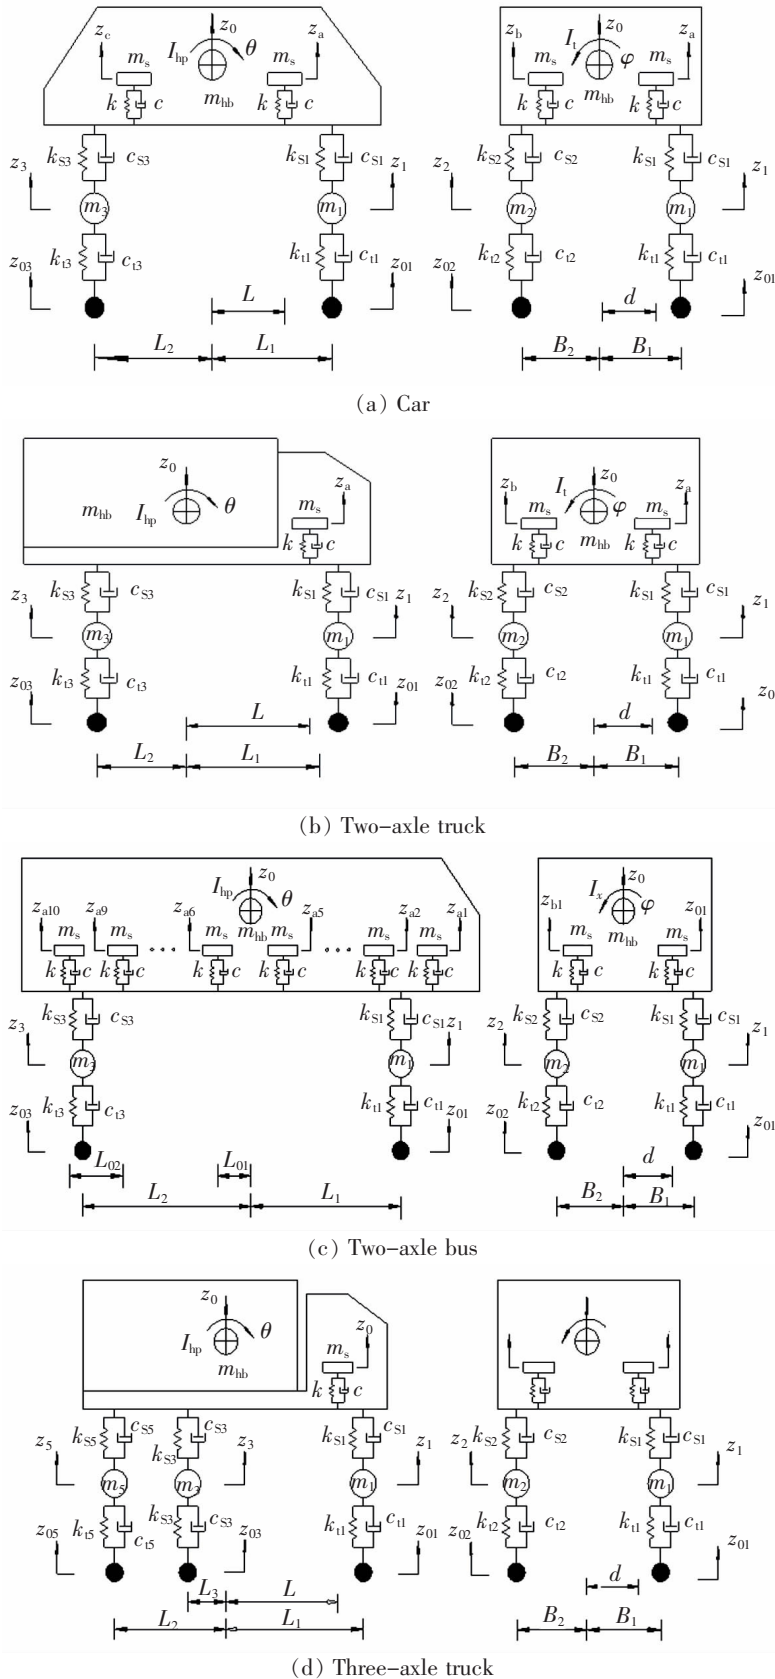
$z_c$ $I_{hp}$ $z_0$ $\theta$ $z_a$ $m_s$ $m_s$ $k$ $c$ $m_{hb}$ $k$ $c$

$z_3$ $k_{S3}$ $c_{S3}$ $k_{S1}$ $c_{S1}$ $z_1$ $m_3$ $m_1$ $z_{03}$ $k_{t3}$ $c_{t3}$ $k_{t1}$ $c_{t1}$ $z_{01}$ $L$ $L_2$ $L_1$

$z_b$ $I_t$ $z_0$ $z_a$ $m_s$ $\varphi$ $m_s$ $k$ $c$ $m_{hb}$ $k$ $c$ $z_2$ $k_{S2}$ $c_{S2}$ $k_{S1}$ $c_{S1}$ $z_1$ $m_2$ $m_1$ $z_{02}$ $k_{t2}$ $c_{t2}$ $k_{t1}$ $c_{t1}$ $z_{01}$ $d$ $B_2$ $B_1$

(a) Car

$z_0$ $m_{hb}$ $I_{hp}$ $\theta$ $m_s$ $z_a$ $k$ $c$ $z_3$ $k_{S3}$ $c_{S3}$ $k_{S1}$ $c_{S1}$ $z_1$ $m_3$ $m_1$ $z_{03}$ $k_{t3}$ $c_{t3}$ $k_{t1}$ $c_{t1}$ $z_{01}$ $L$ $L_2$ $L_1$

$z_b$ $I_t$ $z_0$ $\varphi$ $z_a$ $m_s$ $m_s$ $k$ $c$ $m_{hb}$ $k$ $c$ $z_2$ $k_{S2}$ $c_{S2}$ $k_{S1}$ $c_{S1}$ $z_1$ $m_2$ $m_1$ $z_{02}$ $k_{t2}$ $c_{t2}$ $k_{t1}$ $c_{t1}$ $z_0$ $d$ $B_2$ $B_1$

(b) Two-axle truck

$I_{hp}$ $z_0$ $\theta$ $z_{a10}$ $z_{a9}$ $z_{a6}$ $z_{a5}$ $z_{a2}$ $z_{a1}$ $m_s$ $m_s$ $\cdots$ $m_s$ $m_{hb}$ $m_s$ $\cdots$ $m_s$ $m_s$ $k$ $c$ $k$ $c$ $k$ $c$ $k$ $c$ $k$ $c$ $k$ $c$ $z_3$ $k_{S3}$ $c_{S3}$ $k_{S1}$ $c_{S1}$ $z_1$ $m_3$ $m_1$ $z_{03}$ $k_{t3}$ $c_{t3}$ $k_{t1}$ $c_{t1}$ $z_{01}$ $L_{02}$ $L_{01}$ $L_2$ $L_1$

$I_x$ $z_0$ $\varphi$ $z_{b1}$ $z_{01}$ $m_s$ $m_{hb}$ $m_s$ $k$ $c$ $k$ $c$ $z_2$ $k_{S2}$ $c_{S2}$ $k_{S1}$ $c_{S1}$ $z_1$ $m_2$ $m_1$ $z_{02}$ $k_{t2}$ $c_{t2}$ $k_{t1}$ $c_{t1}$ $z_{01}$ $d$ $B_2$ $B_1$

(c) Two-axle bus

$z_0$ $I_{hp}$ $\theta$ $m_{hb}$ $m_s$ $z_0$ $k$ $c$ $k_{S5}$ $c_{S5}$ $c_{S3}$ $k_{S3}$ $z_5$ $z_3$ $k_{S1}$ $c_{S1}$ $z_1$ $m_5$ $m_3$ $m_1$ $z_{05}$ $k_{t5}$ $c_{t5}$ $k_{S3}$ $c_{S3}$ $z_{03}$ $k_{t1}$ $c_{t1}$ $z_{01}$ $L_3$ $L$ $L_2$ $L_1$

$z_2$ $k_{S2}$ $c_{S2}$ $k_{S1}$ $c_{S1}$ $z_1$ $m_2$ $m_1$ $z_{02}$ $k_{t2}$ $c_{t2}$ $k_{t1}$ $c_{t1}$ $z_{01}$ $d$ $B_2$ $B_1$

(d) Three-axle truck